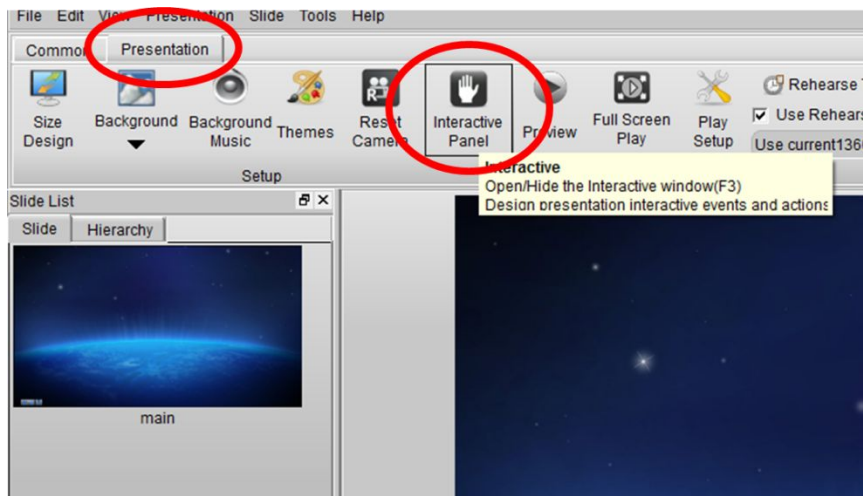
File Edit View Presentation Slide Tools Help

Common Presentation

Size Design
Background
Background Music
Themes
Reset Camera
Interactive Panel
Preview
Full Screen Play
Play Setup
Rehearse
Use Rehears
Use current136

Setup

Interactive
Open/Hide the Interactive window(F3)
Design presentation interactive events and actions

Slide List
Slide Hierarchy

main